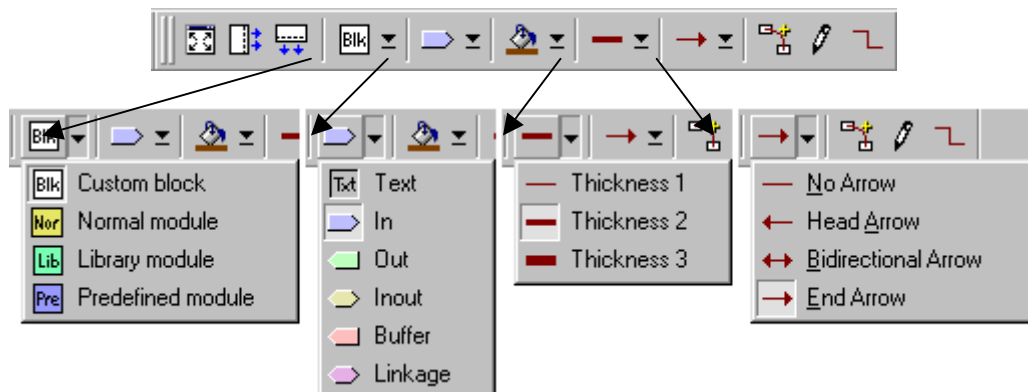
Blk

Blk Custom block
Nor Normal module
Lib Library module
Pre Predefined module

Txt Text
In
Out
Inout
Buffer
Linkage

Thickness 1
Thickness 2
Thickness 3

No Arrow
Head Arrow
Bidirectional Arrow
End Arrow